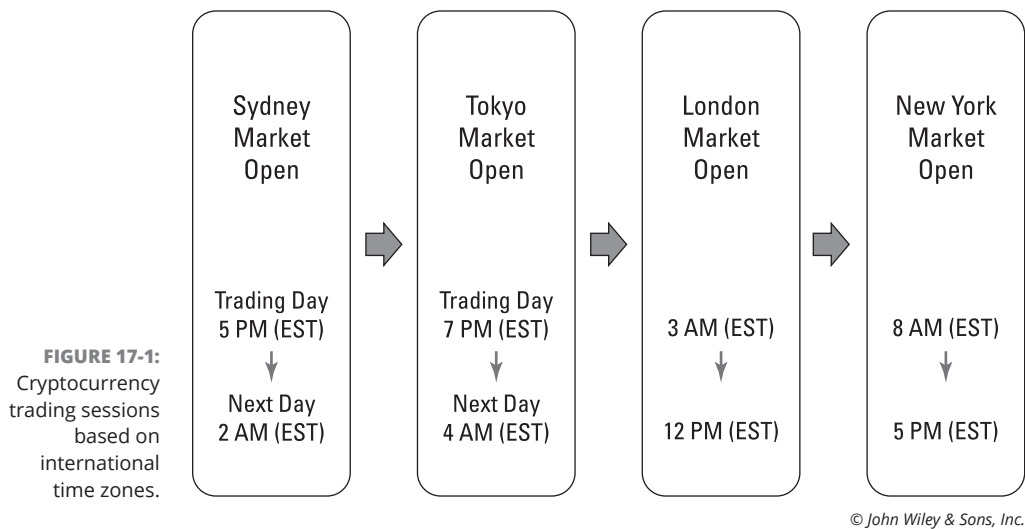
FIGURE 17-1: Cryptocurrency trading sessions based on international time zones.

Sydney Market Open

Trading Day 5 PM (EST)

Next Day 2 AM (EST)

Tokyo Market Open

Trading Day 7 PM (EST)

Next Day 4 AM (EST)

London Market Open

3 AM (EST)

12 PM (EST)

New York Market Open

8 AM (EST)

5 PM (EST)

© John Wiley & Sons, Inc.